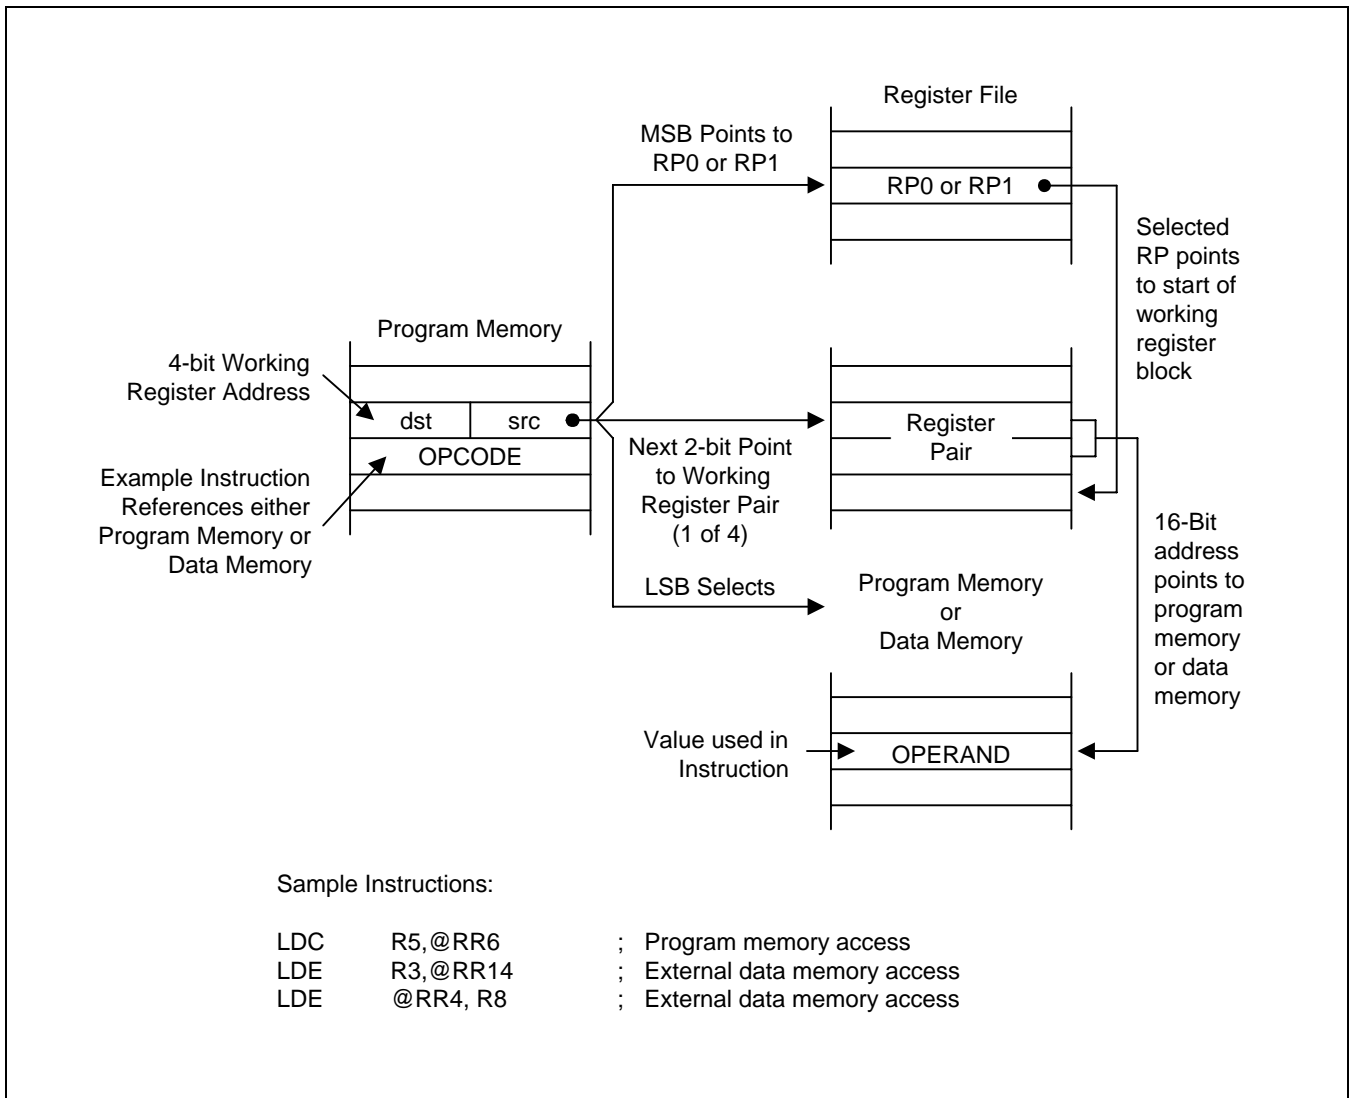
Register File

MSB Points to RP0 or RP1

RP0 or RP1

Selected RP points to start of working register block

Program Memory

4-bit Working Register Address

dst

src

OPCODE

Example Instruction References either Program Memory or Data Memory

Register Pair

Next 2-bit Point to Working Register Pair (1 of 4)

16-Bit address points to program memory or data memory

LSB Selects

Program Memory or Data Memory

Value used in Instruction

OPERAND

Sample Instructions:

| | | |
|---|---|---|
| LDC | R5,@RR6 | ; Program memory access |
| LDE | R3,@RR14 | ; External data memory access |
| LDE | @RR4, R8 | ; External data memory access |